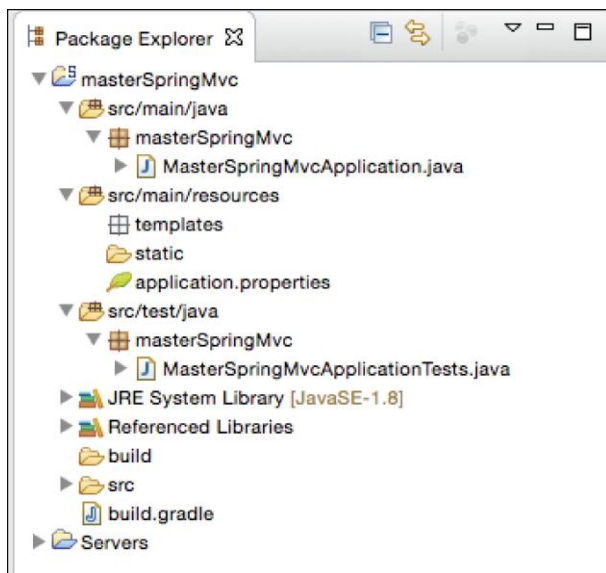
Package Explorer ☒

masterSpringMvc
src/main/java
masterSpringMvc
MasterSpringMvcApplication.java
src/main/resources
templates
static
application.properties
src/test/java
masterSpringMvc
MasterSpringMvcApplicationTests.java
JRE System Library [JavaSE-1.8]
Referenced Libraries
build
src
build.gradle
Servers